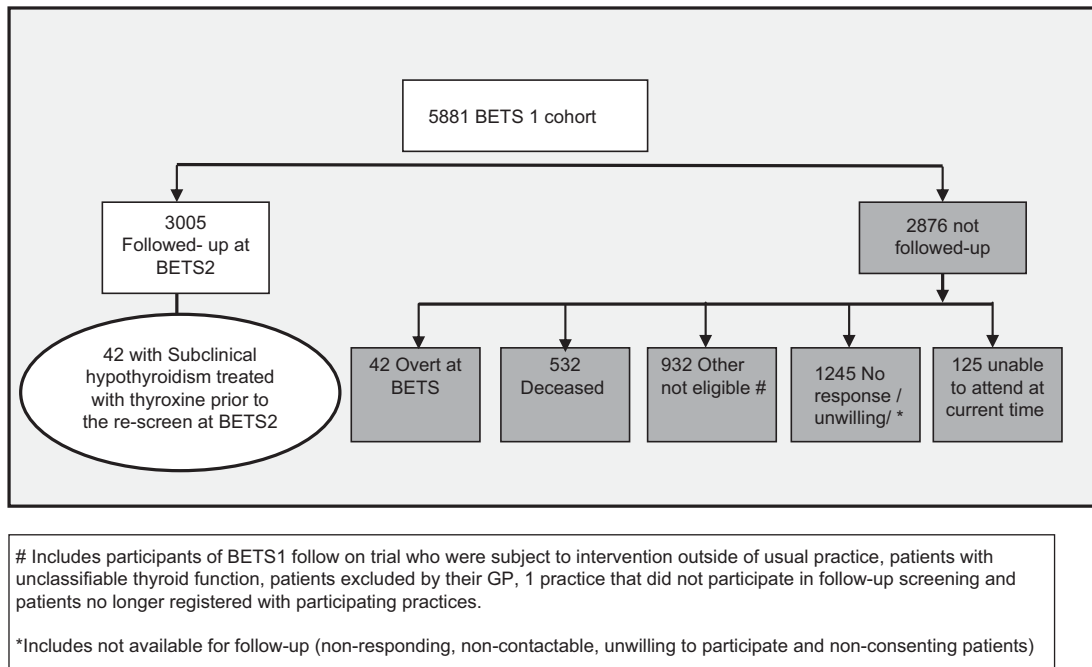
5881 BETS 1 cohort

3005 Followed- up at BETS2

2876 not followed-up

42 with Subclinical hypothyroidism treated with thyroxine prior to the re-screen at BETS2

42 Overt at BETS

532 Deceased

932 Other not eligible #

1245 No response / unwilling/ *

125 unable to attend at current time

# Includes participants of BETS1 follow on trial who were subject to intervention outside of usual practice, patients with unclassifiable thyroid function, patients excluded by their GP, 1 practice that did not participate in follow-up screening and patients no longer registered with participating practices.

*Includes not available for follow-up (non-responding, non-contactable, unwilling to participate and non-consenting patients)